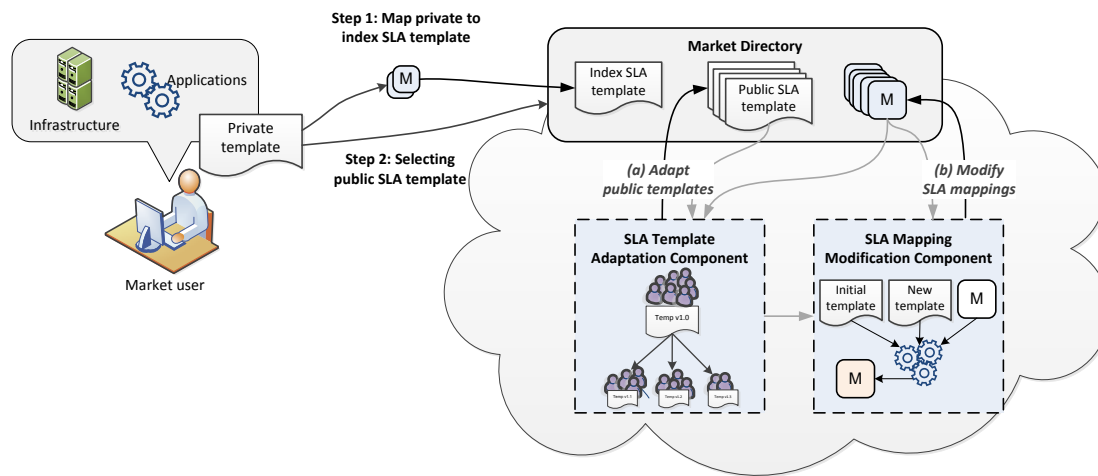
Step 1: Map private to index SLA template

Applications

Infrastructure

Private template

Step 2: Selecting public SLA template

Market user

M

Market Directory

Index SLA template

Public SLA template

M

(a) Adapt public templates

(b) Modify SLA mappings

SLA Template Adaptation Component

Temp v1.0

Temp v1.1

Temp v1.2

Temp v1.3

SLA Mapping Modification Component

Initial template

New template

M

M